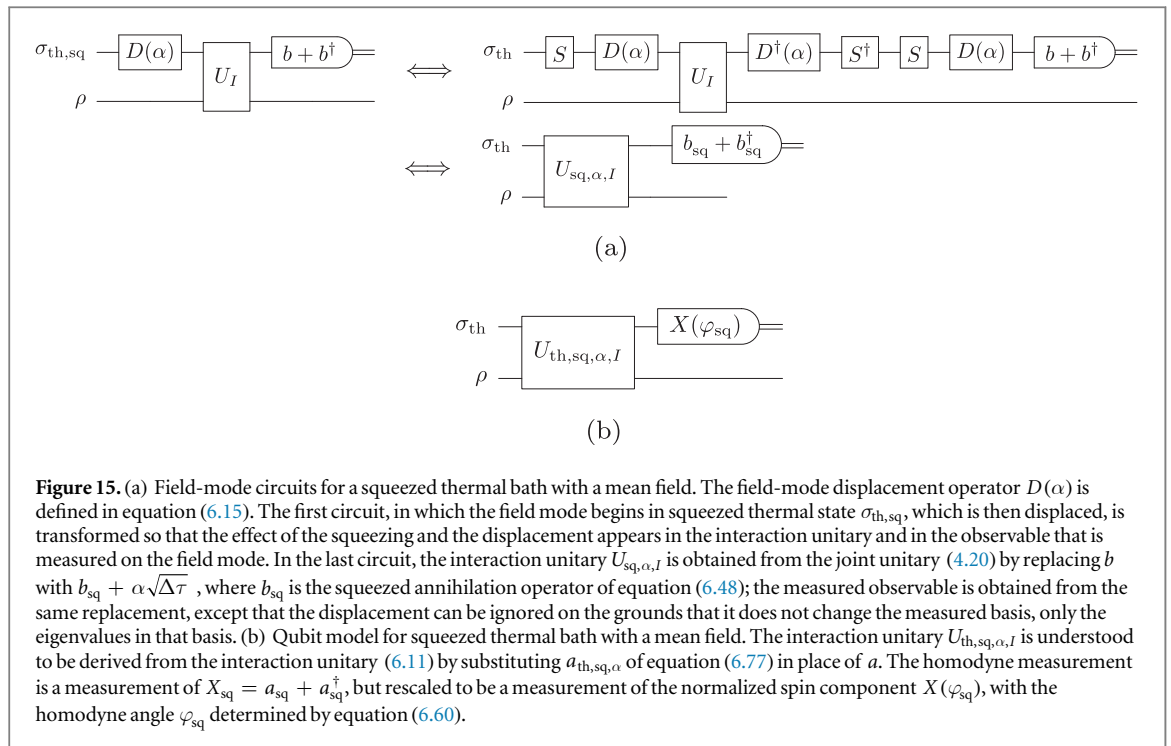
$\sigma_{\text{th,sq}}$ $D(\alpha)$ $U_I$ $b+b^\dagger$ $\rho$ $\Longleftrightarrow$ $\sigma_{\text{th}}$ $S$ $D(\alpha)$ $U_I$ $D^\dagger(\alpha)$ $S^\dagger$ $S$ $D(\alpha)$ $b+b^\dagger$ $\rho$

$\Longleftrightarrow$ $\sigma_{\text{th}}$ $U_{\text{sq},\alpha,I}$ $b_{\text{sq}}+b_{\text{sq}}^\dagger$ $\rho$

(a)

$\sigma_{\text{th}}$ $U_{\text{th,sq},\alpha,I}$ $X(\varphi_{\text{sq}})$ $\rho$

(b)

**Figure 15.** (a) Field-mode circuits for a squeezed thermal bath with a mean field. The field-mode displacement operator $D(\alpha)$ is defined in equation (6.15). The first circuit, in which the field mode begins in squeezed thermal state $\sigma_{\text{th,sq}}$, which is then displaced, is transformed so that the effect of the squeezing and the displacement appears in the interaction unitary and in the observable that is measured on the field mode. In the last circuit, the interaction unitary $U_{\text{sq},\alpha,I}$ is obtained from the joint unitary (4.20) by replacing $b$ with $b_{\text{sq}}+\alpha\sqrt{\Delta\tau}$ , where $b_{\text{sq}}$ is the squeezed annihilation operator of equation (6.48); the measured observable is obtained from the same replacement, except that the displacement can be ignored on the grounds that it does not change the measured basis, only the eigenvalues in that basis. (b) Qubit model for squeezed thermal bath with a mean field. The interaction unitary $U_{\text{th,sq},\alpha,I}$ is understood to be derived from the interaction unitary (6.11) by substituting $a_{\text{th,sq},\alpha}$ of equation (6.77) in place of $a$. The homodyne measurement is a measurement of $X_{\text{sq}}=a_{\text{sq}}+a_{\text{sq}}^\dagger$, but rescaled to be a measurement of the normalized spin component $X(\varphi_{\text{sq}})$, with the homodyne angle $\varphi_{\text{sq}}$ determined by equation (6.60).